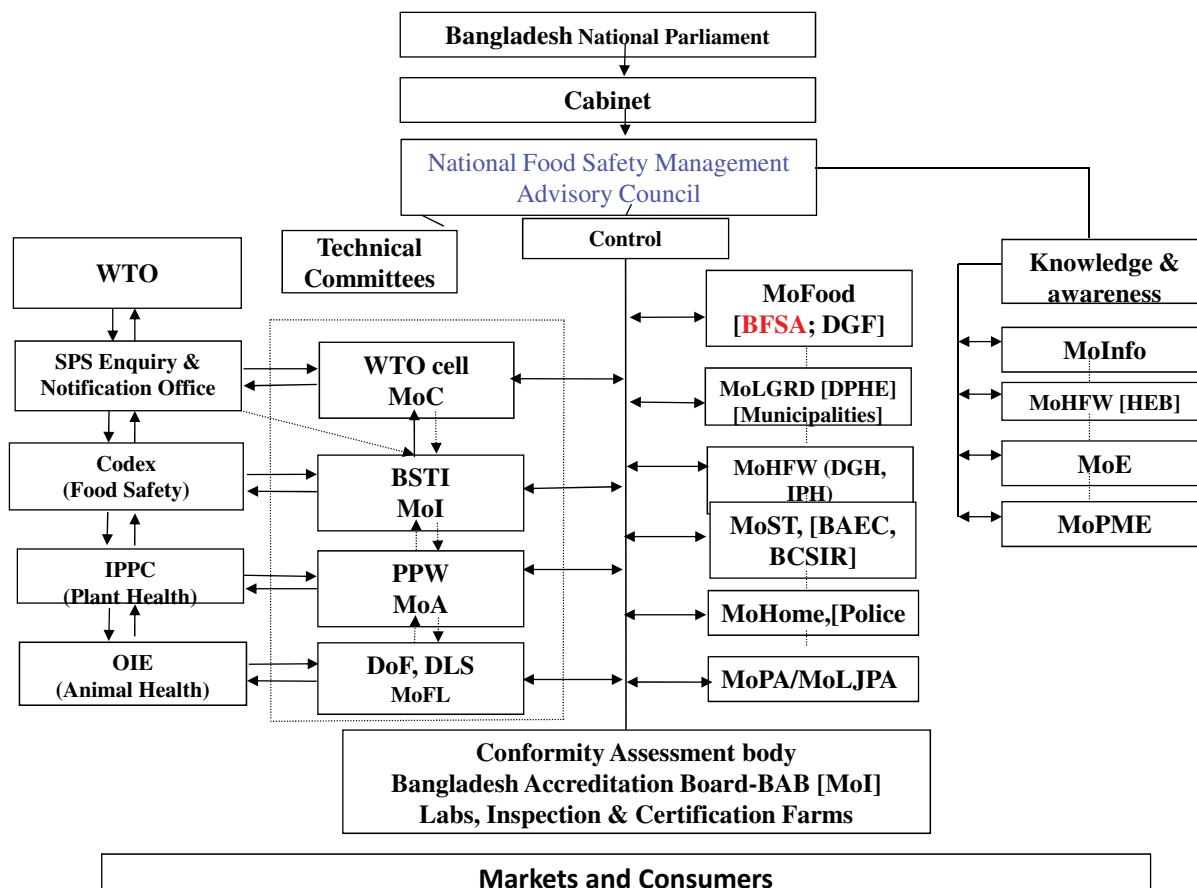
Bangladesh National Parliament

Cabinet

National Food Safety Management Advisory Council

Technical Committees

Control

WTO

SPS Enquiry & Notification Office

Codex (Food Safety)

IPPC (Plant Health)

OIE (Animal Health)

WTO cell MoC

BSTI MoI

PPW MoA

DoF, DLS MoFL

MoFood [BFSA; DGF]

MoLGRD [DPHE] [Municipalities]

MoHFW (DGH, IPH)

MoST, [BAEC, BCSIR]

MoHome,[Police

MoPA/MoLJPA

Knowledge & awareness

MoInfo

MoHFW [HEB]

MoE

MoPME

Conformity Assessment body
Bangladesh Accreditation Board-BAB [MoI]
Labs, Inspection & Certification Farms

Markets and Consumers